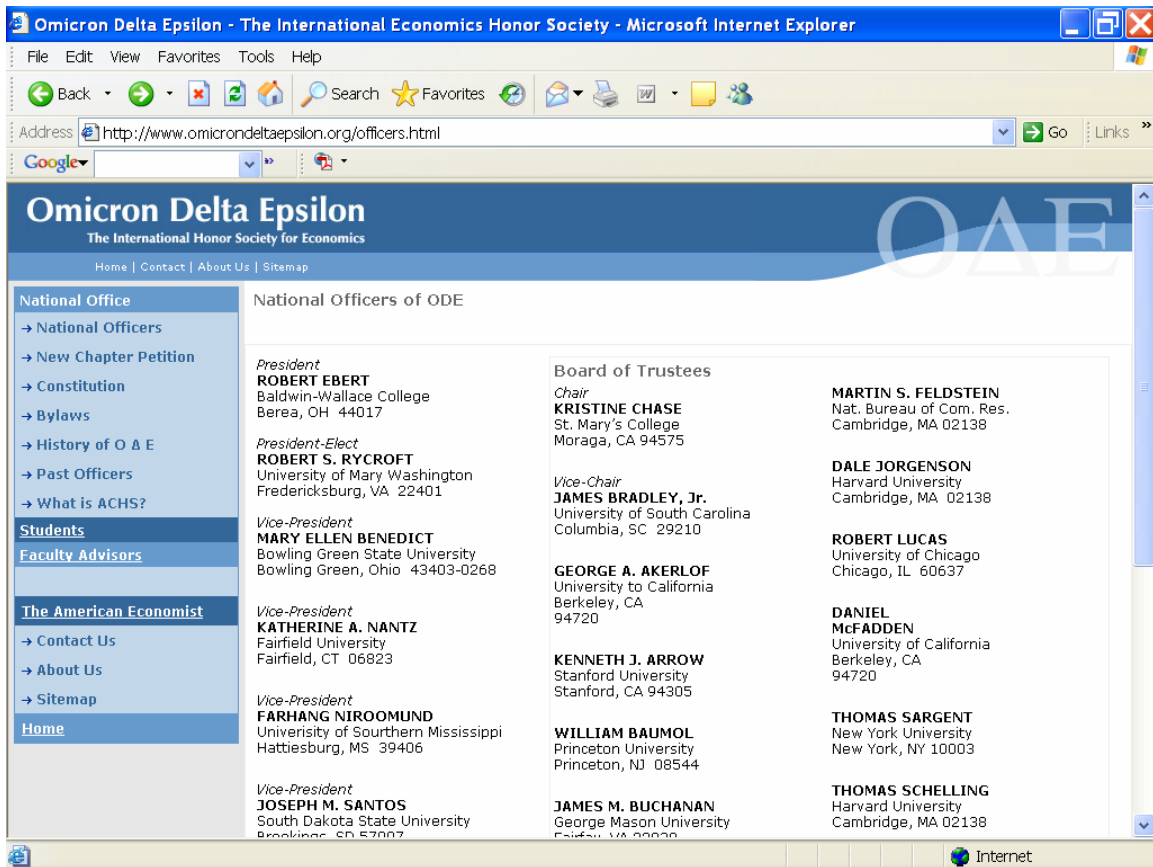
Omicron Delta Epsilon - The International Economics Honor Society - Microsoft Internet Explorer

File Edit View Favorites Tools Help

Back Search Favorites

Address http://www.omicrondeltaepsilon.org/officers.html Go Links

Google

Omicron Delta Epsilon
The International Honor Society for Economics

ΟΔΕ

Home | Contact | About Us | Sitemap

National Office
→ National Officers
→ New Chapter Petition
→ Constitution
→ Bylaws
→ History of O Δ E
→ Past Officers
→ What is ACHS?
Students
Faculty Advisors
The American Economist
→ Contact Us
→ About Us
→ Sitemap
Home

National Officers of ODE

President
ROBERT EBERT
Baldwin-Wallace College
Berea, OH 44017

President-Elect
ROBERT S. RYCROFT
University of Mary Washington
Fredericksburg, VA 22401

Vice-President
MARY ELLEN BENEDICT
Bowling Green State University
Bowling Green, Ohio 43403-0268

Vice-President
KATHERINE A. NANTZ
Fairfield University
Fairfield, CT 06823

Vice-President
FARHANG NIROOMUND
Univerisity of Southern Mississippi
Hattiesburg, MS 39406

Vice-President
JOSEPH M. SANTOS
South Dakota State University
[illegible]

Board of Trustees

Chair
KRISTINE CHASE
St. Mary's College
Moraga, CA 94575

Vice-Chair
JAMES BRADLEY, Jr.
University of South Carolina
Columbia, SC 29210

GEORGE A. AKERLOF
University to California
Berkeley, CA
94720

KENNETH J. ARROW
Stanford University
Stanford, CA 94305

WILLIAM BAUMOL
Princeton University
Princeton, NJ 08544

JAMES M. BUCHANAN
George Mason University
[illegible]

MARTIN S. FELDSTEIN
Nat. Bureau of Com. Res.
Cambridge, MA 02138

DALE JORGENSON
Harvard University
Cambridge, MA 02138

ROBERT LUCAS
University of Chicago
Chicago, IL 60637

DANIEL McFADDEN
University of California
Berkeley, CA
94720

THOMAS SARGENT
New York University
New York, NY 10003

THOMAS SCHELLING
Harvard University
Cambridge, MA 02138

Internet